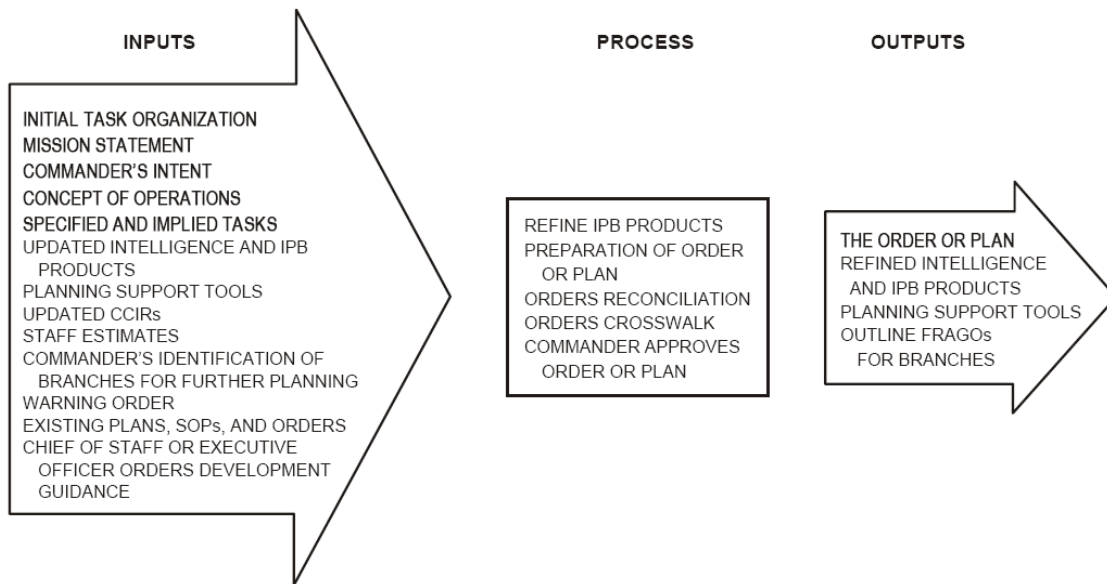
INPUTS

PROCESS

OUTPUTS

INITIAL TASK ORGANIZATION
MISSION STATEMENT
COMMANDER'S INTENT
CONCEPT OF OPERATIONS
SPECIFIED AND IMPLIED TASKS
UPDATED INTELLIGENCE AND IPB PRODUCTS
PLANNING SUPPORT TOOLS
UPDATED CCIRs
STAFF ESTIMATES
COMMANDER'S IDENTIFICATION OF BRANCHES FOR FURTHER PLANNING
WARNING ORDER
EXISTING PLANS, SOPs, AND ORDERS
CHIEF OF STAFF OR EXECUTIVE OFFICER ORDERS DEVELOPMENT GUIDANCE

REFINE IPB PRODUCTS
PREPARATION OF ORDER OR PLAN
ORDERS RECONCILIATION
ORDERS CROSSWALK
COMMANDER APPROVES ORDER OR PLAN

THE ORDER OR PLAN
REFINED INTELLIGENCE AND IPB PRODUCTS
PLANNING SUPPORT TOOLS
OUTLINE FRAGOs FOR BRANCHES